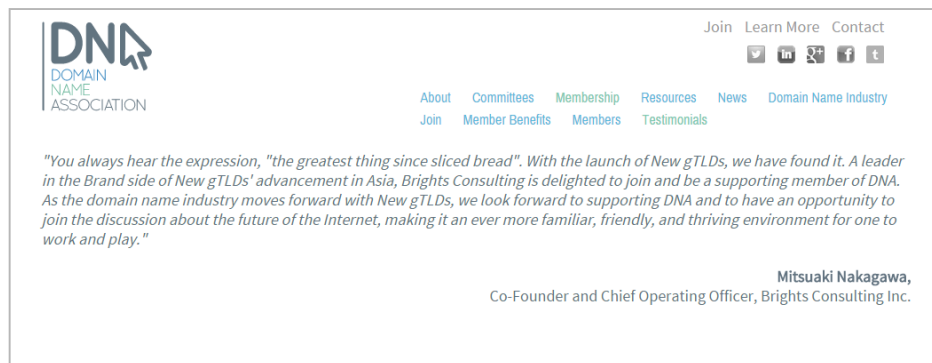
DNA
DOMAIN
NAME
ASSOCIATION

Join Learn More Contact

t in g+ f t

About Committees Membership Resources News Domain Name Industry
Join Member Benefits Members Testimonials

"You always hear the expression, "the greatest thing since sliced bread". With the launch of New gTLDs, we have found it. A leader in the Brand side of New gTLDs' advancement in Asia, Brights Consulting is delighted to join and be a supporting member of DNA. As the domain name industry moves forward with New gTLDs, we look forward to supporting DNA and to have an opportunity to join the discussion about the future of the Internet, making it an ever more familiar, friendly, and thriving environment for one to work and play."

Mitsuaki Nakagawa,
Co-Founder and Chief Operating Officer, Brights Consulting Inc.